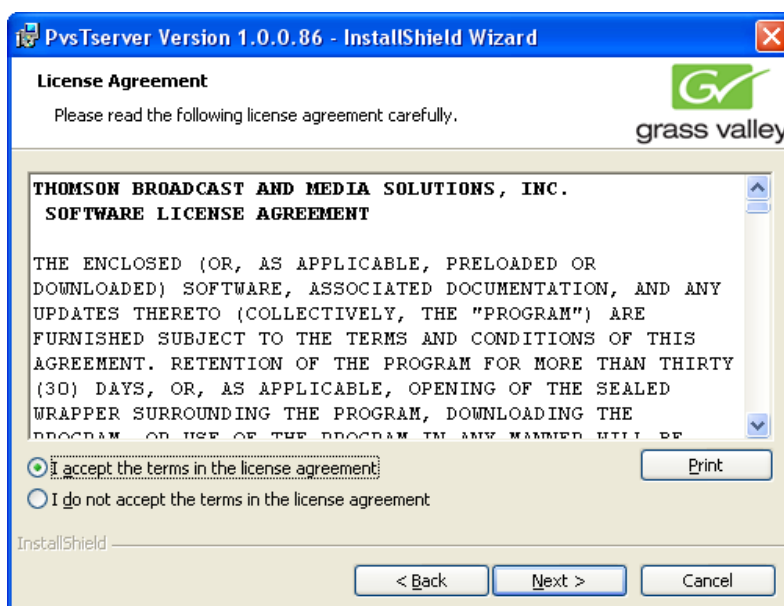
PvsTserver Version 1.0.0.86 - InstallShield Wizard

License Agreement

Please read the following license agreement carefully.

grass valley

THOMSON BROADCAST AND MEDIA SOLUTIONS, INC.
SOFTWARE LICENSE AGREEMENT

THE ENCLOSED (OR, AS APPLICABLE, PRELOADED OR DOWNLOADED) SOFTWARE, ASSOCIATED DOCUMENTATION, AND ANY UPDATES THERETO (COLLECTIVELY, THE "PROGRAM") ARE FURNISHED SUBJECT TO THE TERMS AND CONDITIONS OF THIS AGREEMENT. RETENTION OF THE PROGRAM FOR MORE THAN THIRTY (30) DAYS, OR, AS APPLICABLE, OPENING OF THE SEALED WRAPPER SURROUNDING THE PROGRAM, DOWNLOADING THE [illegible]

I accept the terms in the license agreement

Print

I do not accept the terms in the license agreement

InstallShield

< Back

Next >

Cancel